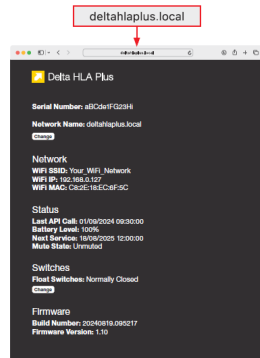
deltahlaplus.local

Delta HLA Plus

Serial Number: aBCde1FG23Hi

Network Name: deltahlaplus.local

Change

Network

WiFi SSID: Your_WiFi_Network
WiFi IP: 192.168.0.127
WiFi MAC: C8:2E:18:EC:6F:5C

Status

Last API Call: 01/09/2024 09:30:00
Battery Level: 100%
Next Service: 18/08/2025 12:00:00
Mute State: Unmuted

Switches

Float Switches: Normally Closed

Change

Firmware

Build Number: 20240819.095217
Firmware Version: 1.10